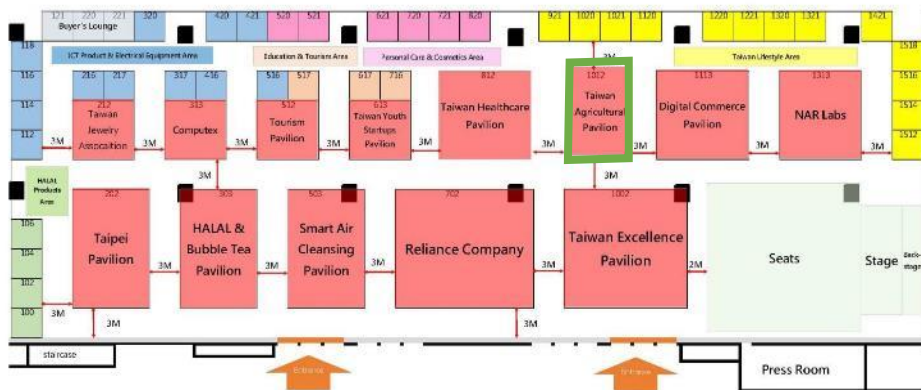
121 220 221 320 420 421 520 521 621 720 721 820 921 1020 1021 1120 1220 1221 1320 1321 1421

Buyer's Lounge

ICT Product & Electrical Equipment Area
Education & Tourism Area
Personal Care & Cosmetics Area
Taiwan Lifestyle Area

118 116 114 112

216 217 317 416 516 517 617 716 812 1012 1113 1313

1518 1516 1514 1512

3M

212 Taiwan Jewelry Association

313 Computex

512 Tourism Pavilion

613 Taiwan Youth Startups Pavilion

Taiwan Healthcare Pavilion

1012 Taiwan Agricultural Pavilion

Digital Commerce Pavilion

NAR Labs

3M 3M 3M 3M 3M 3M 3M 3M 3M

HALAL Products Area

106 104 102 100

202 Taipei Pavilion

303 HALAL & Bubble Tea Pavilion

503 Smart Air Cleansing Pavilion

702 Reliance Company

1002 Taiwan Excellence Pavilion

Seats

Stage

3M 3M 3M 3M 2M 3M 3M 3M

staircase

Entrance

Entrance

Press Room